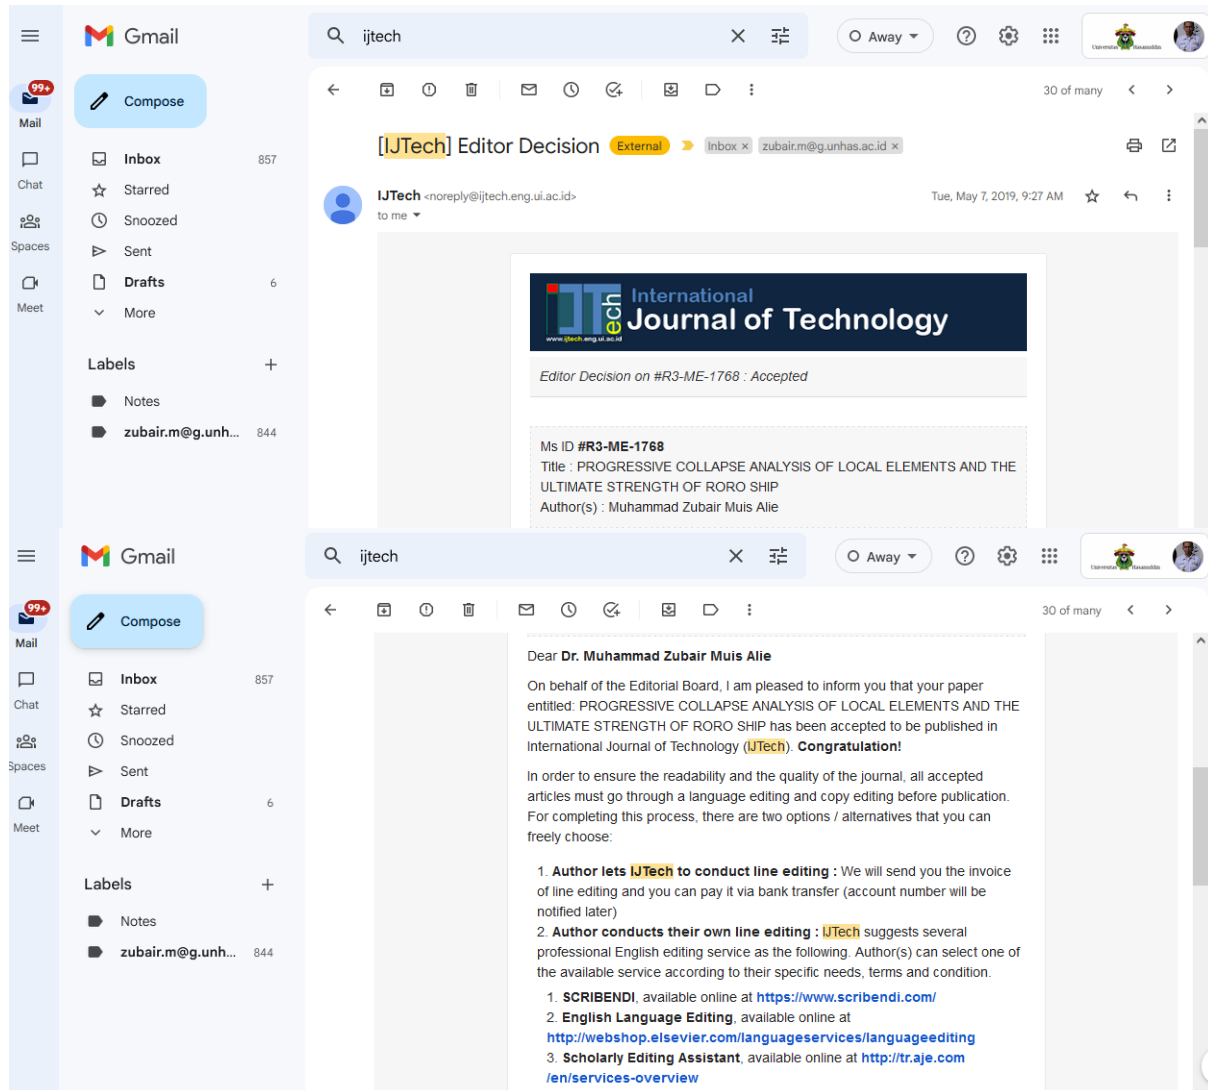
Gmail

ijtech

Away

Universitas Hasanuddin

99+
Mail

Chat

Spaces

Meet

Compose

Inbox 857
Starred
Snoozed
Sent
Drafts 6
More

Labels +

Notes
zubair.m@g.unh... 844

30 of many

[IJTech] Editor Decision External Inbox × zubair.m@g.unhas.ac.id ×

IJTech <noreply@ijtech.eng.ui.ac.id>
to me

Tue, May 7, 2019, 9:27 AM

IJTech
www.ijtech.eng.ui.ac.id
International
Journal of Technology

Editor Decision on #R3-ME-1768 : Accepted

Ms ID #R3-ME-1768
Title : PROGRESSIVE COLLAPSE ANALYSIS OF LOCAL ELEMENTS AND THE ULTIMATE STRENGTH OF RORO SHIP
Author(s) : Muhammad Zubair Muis Alie

Gmail

ijtech

Away

Universitas Hasanuddin

99+
Mail

Chat

Spaces

Meet

Compose

Inbox 857
Starred
Snoozed
Sent
Drafts 6
More

Labels +

Notes
zubair.m@g.unh... 844

30 of many

Dear Dr. Muhammad Zubair Muis Alie

On behalf of the Editorial Board, I am pleased to inform you that your paper entitled: PROGRESSIVE COLLAPSE ANALYSIS OF LOCAL ELEMENTS AND THE ULTIMATE STRENGTH OF RORO SHIP has been accepted to be published in International Journal of Technology (IJTech). Congratulation!

In order to ensure the readability and the quality of the journal, all accepted articles must go through a language editing and copy editing before publication. For completing this process, there are two options / alternatives that you can freely choose:

1. Author lets IJTech to conduct line editing : We will send you the invoice of line editing and you can pay it via bank transfer (account number will be notified later)
2. Author conducts their own line editing : IJTech suggests several professional English editing service as the following. Author(s) can select one of the available service according to their specific needs, terms and condition.
1. SCRIBENDI, available online at https://www.scribendi.com/
2. English Language Editing, available online at http://webshop.elsevier.com/languageservices/languageediting
3. Scholarly Editing Assistant, available online at http://tr.aje.com/en/services-overview